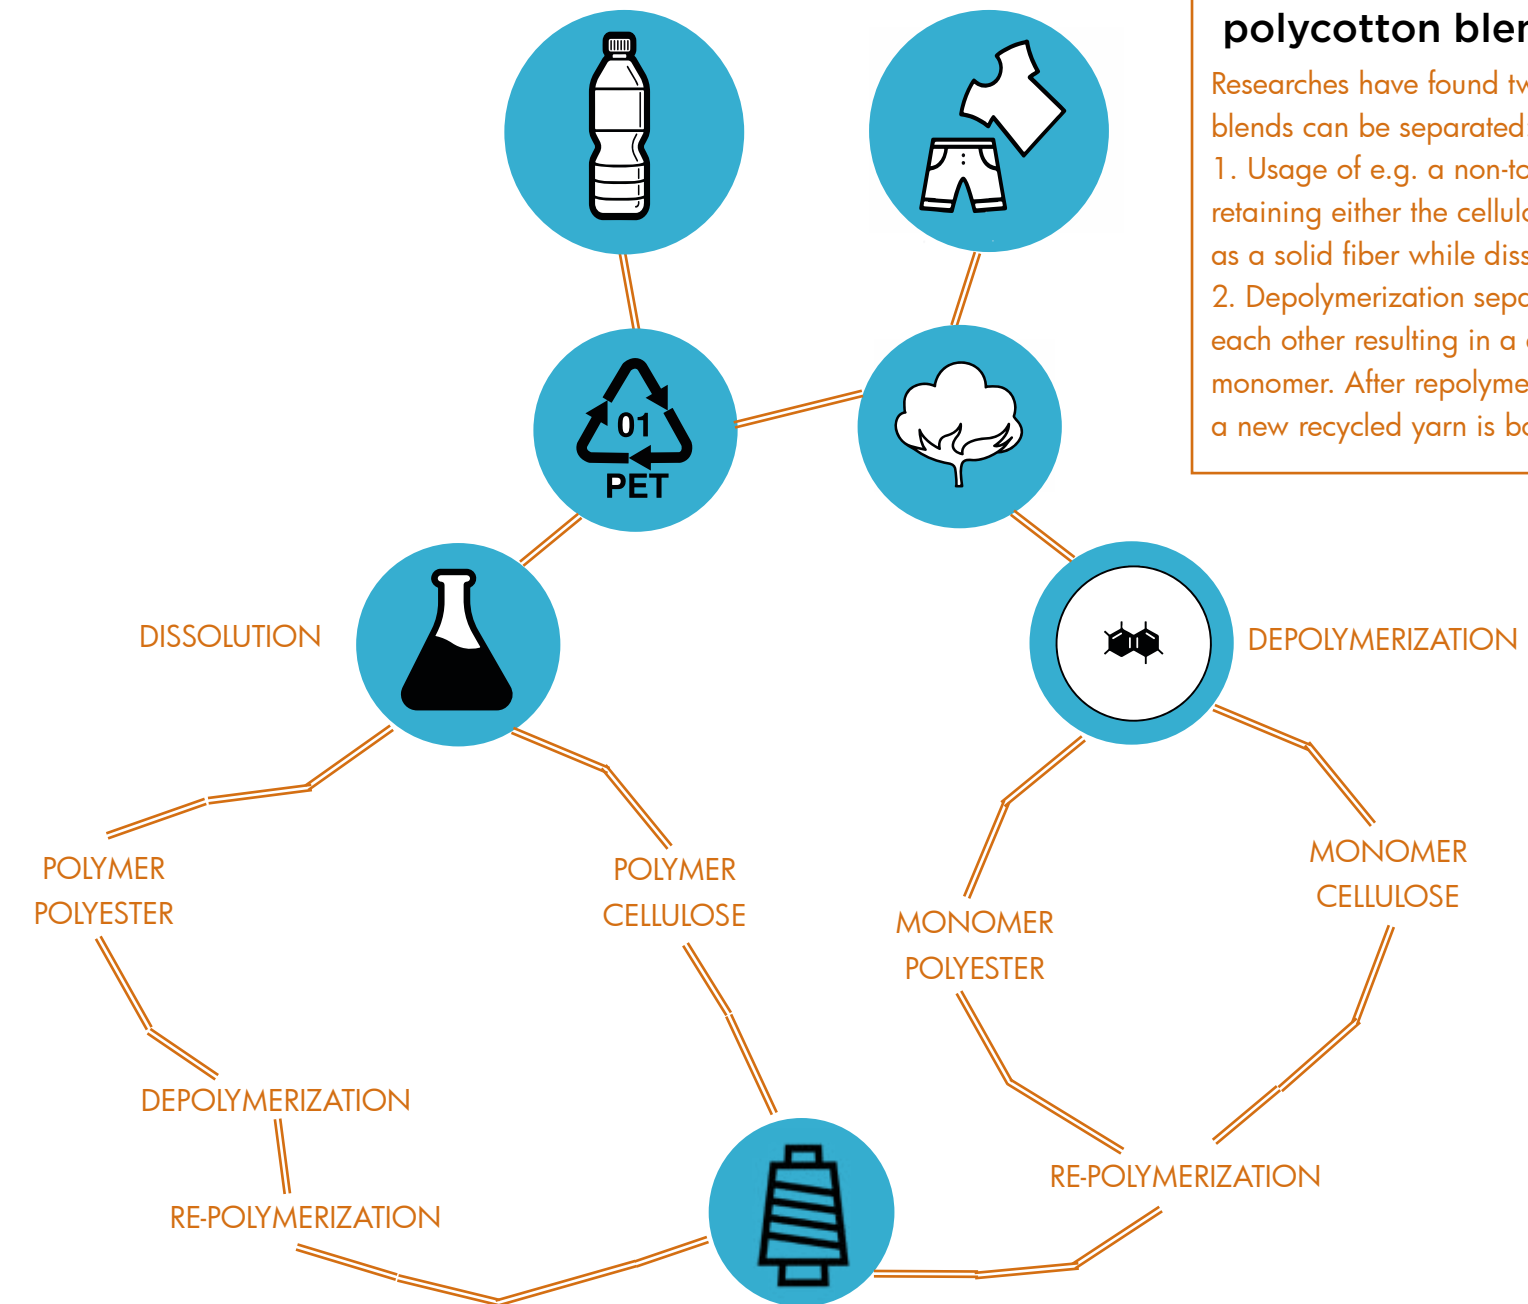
polycotton bler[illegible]

Researches have found tv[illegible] blends can be separated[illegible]
1. Usage of e.g. a non-to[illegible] retaining either the cellulo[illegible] as a solid fiber while diss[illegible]
2. Depolymerization sepa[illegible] each other resulting in a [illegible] monomer. After repolyme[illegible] a new recycled yarn is bo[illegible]

01
PET

DISSOLUTION

DEPOLYMERIZATION

POLYMER
POLYESTER

POLYMER
CELLULOSE

MONOMER
POLYESTER

MONOMER
CELLULOSE

DEPOLYMERIZATION

RE-POLYMERIZATION

RE-POLYMERIZATION